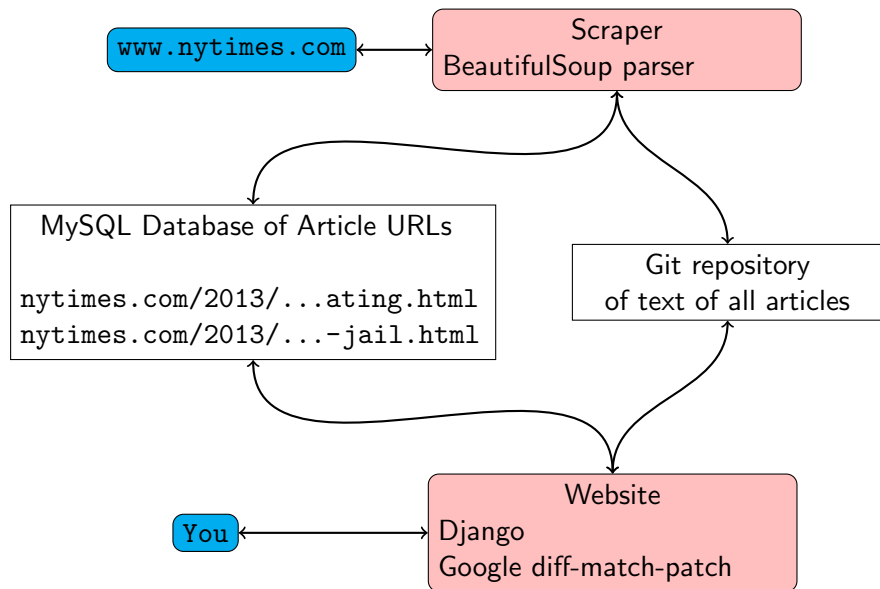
www.nytimes.com

Scraper
BeautifulSoup parser

MySQL Database of Article URLs

nytimes.com/2013/...ating.html
nytimes.com/2013/...-jail.html

Git repository
of text of all articles

You

Website
Django
Google diff-match-patch